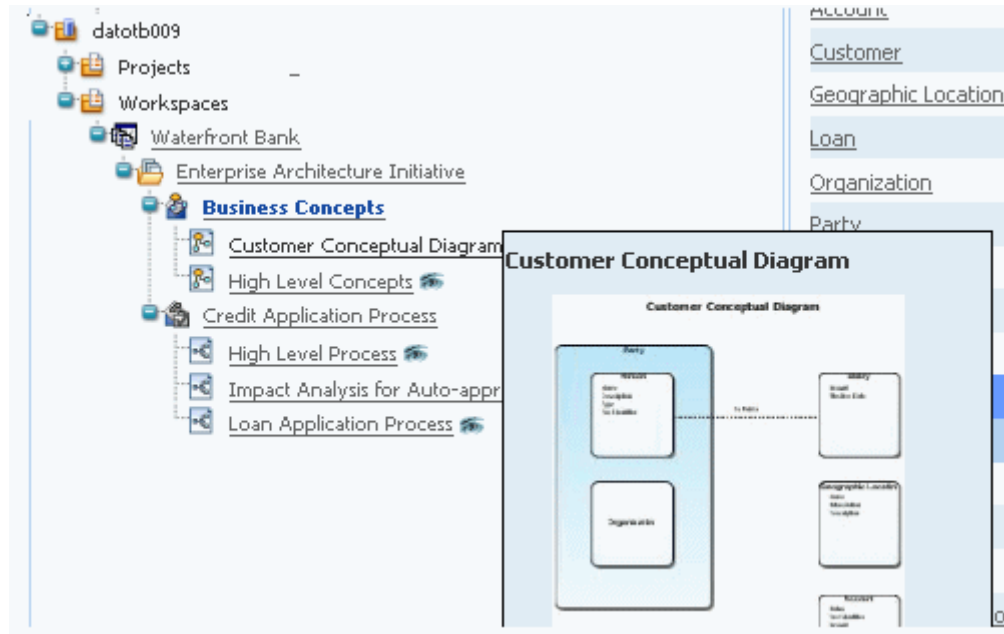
datotb009
Projects
Workspaces
Waterfront Bank
Enterprise Architecture Initiative
Business Concepts
Customer Conceptual Diagram
High Level Concepts
Credit Application Process
High Level Process
Impact Analysis for Auto-appr
Loan Application Process

Account
Customer
Geographic Location
Loan
Organization
Party

Customer Conceptual Diagram
Customer Conceptual Diagram
Party
Person
Organization
History
Geographic Location
Account
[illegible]